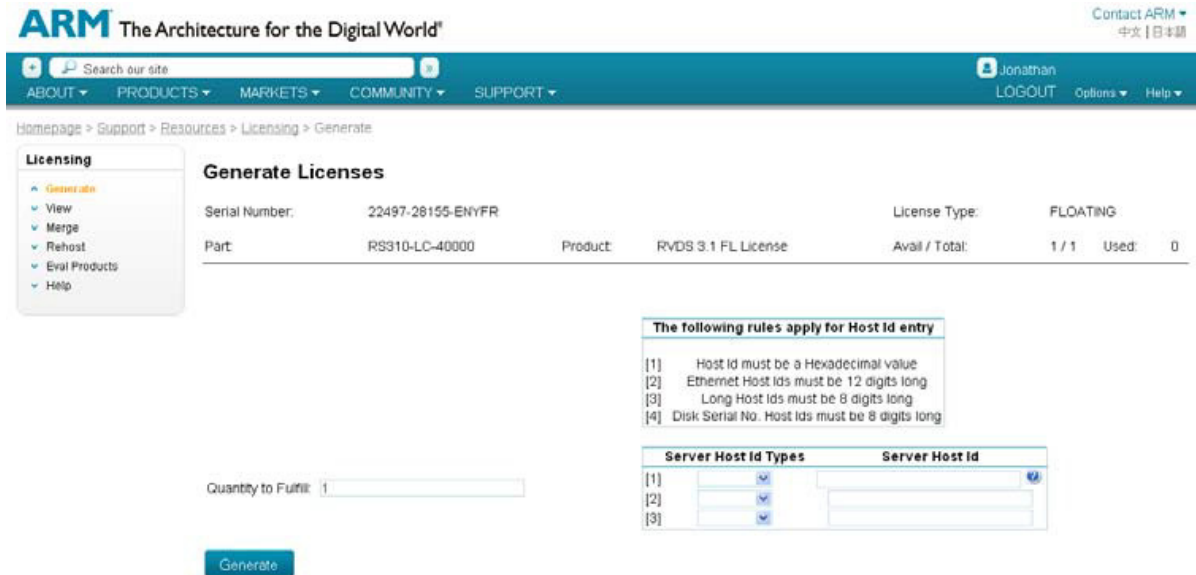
ARM The Architecture for the Digital World®

Contact ARM ▾
中文 | 日本語

Search our site

Jonathan

ABOUT ▾ PRODUCTS ▾ MARKETS ▾ COMMUNITY ▾ SUPPORT ▾

LOGOUT Options ▾ Help ▾

Homepage > Support > Resources > Licensing > Generate

Licensing
Generate
View
Merge
Rehost
Eval Products
Help

Generate Licenses

Serial Number: 22497-28155-ENYFR License Type: FLOATING

Part: RS310-LC-40000 Product: RVDS 3.1 FL License Avail / Total: 1 / 1 Used: 0

The following rules apply for Host Id entry

[1] Host Id must be a Hexadecimal value
[2] Ethernet Host Ids must be 12 digits long
[3] Long Host Ids must be 8 digits long
[4] Disk Serial No. Host Ids must be 8 digits long

| | Server Host Id Types | Server Host Id |
|---|---|---|
| [1] | | |
| [2] | | |
| [3] | | |

Quantity to Fulfill: 1

Generate